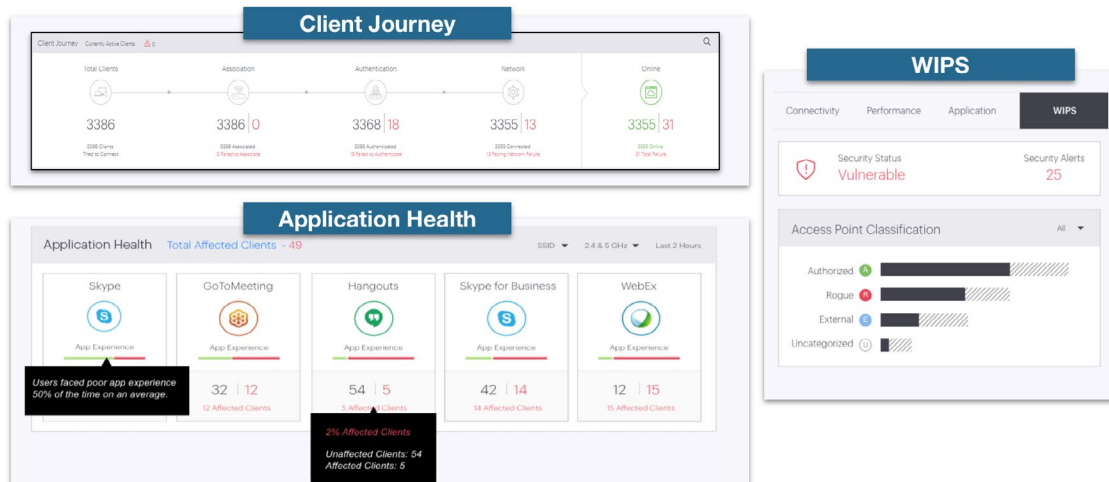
Client Journey

Client Journey Currently Active Clients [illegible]

Total Clients
3386
3386 Clients Tried to Connect

Association
3386 | 0
3386 Associated
0 Failed to Associate

Authentication
3368 | 18
3368 Authenticated
18 Failed to Authenticate

Network
3355 | 13
3355 Connected
13 Facing Network Failure

Online
3355 | 31
3355 Online
31 Total Failure

WIPS

Connectivity Performance Application WIPS

Security Status
Vulnerable

Security Alerts
25

Access Point Classification All

Authorized A
Rogue R
External E
Uncategorized U

Application Health

Application Health Total Affected Clients - 49 SSID 2.4 & 5 GHz Last 2 Hours

Skype
App Experience

Users faced poor app experience 50% of the time on an average.

GoToMeeting
App Experience
32 | 12
12 Affected Clients

Hangouts
App Experience
54 | 5
5 Affected Clients

2% Affected Clients

Unaffected Clients: 54
Affected Clients: 5

Skype for Business
App Experience
42 | 14
14 Affected Clients

WebEx
App Experience
12 | 15
15 Affected Clients